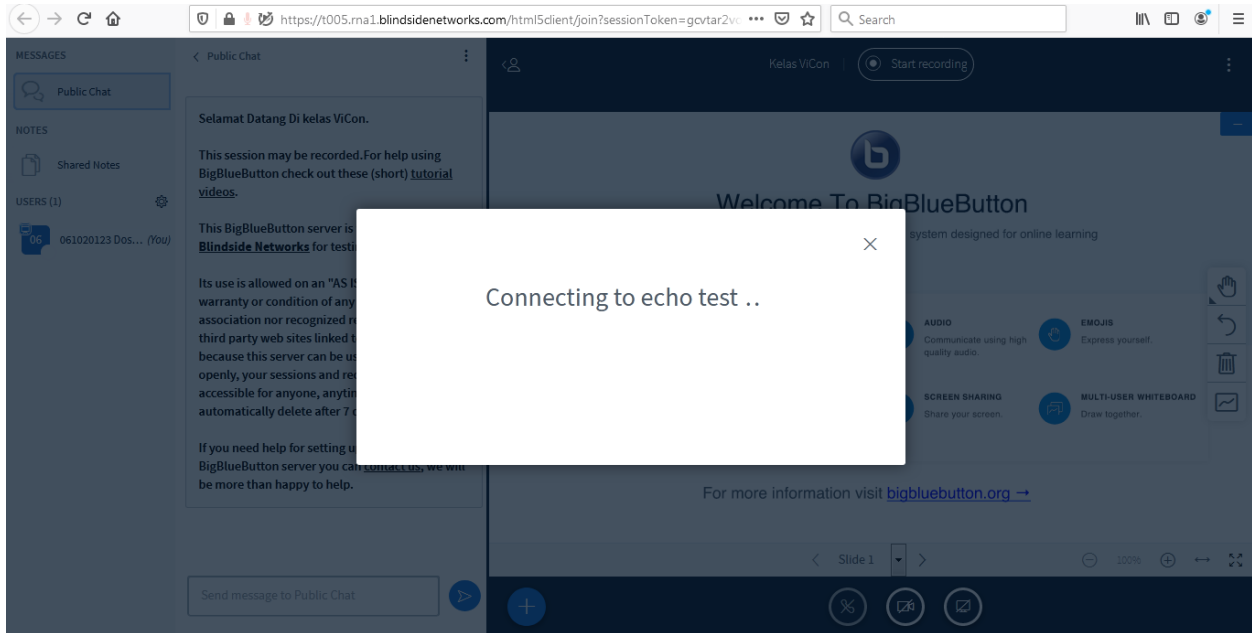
https://t005.rna1.blindsidenetworks.com/html5client/join?sessionToken=gcvtar2v ••• Search

MESSAGES

Public Chat

NOTES

Shared Notes

USERS (1)

06 061020123 Dos... (You)

< Public Chat

Selamat Datang Di kelas ViCon.

This session may be recorded.For help using BigBlueButton check out these (short) tutorial videos.

This BigBlueButton server is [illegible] Blindside Networks for testi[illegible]

Its use is allowed on an "AS I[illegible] warranty or condition of any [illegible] association nor recognized r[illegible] third party web sites linked t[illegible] because this server can be us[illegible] openly, your sessions and re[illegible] accessible for anyone, anytin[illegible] automatically delete after 7 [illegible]

If you need help for setting u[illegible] BigBlueButton server you can contact us, we will be more than happy to help.

Send message to Public Chat

Kelas ViCon

Start recording

Welcome To BigBlueButton

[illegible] system designed for online learning

Connecting to echo test ..

AUDIO
Communicate using high quality audio.

EMOJIS
Express yourself.

SCREEN SHARING
Share your screen.

MULTI-USER WHITEBOARD
Draw together.

For more information visit bigbluebutton.org →

Slide 1

100%